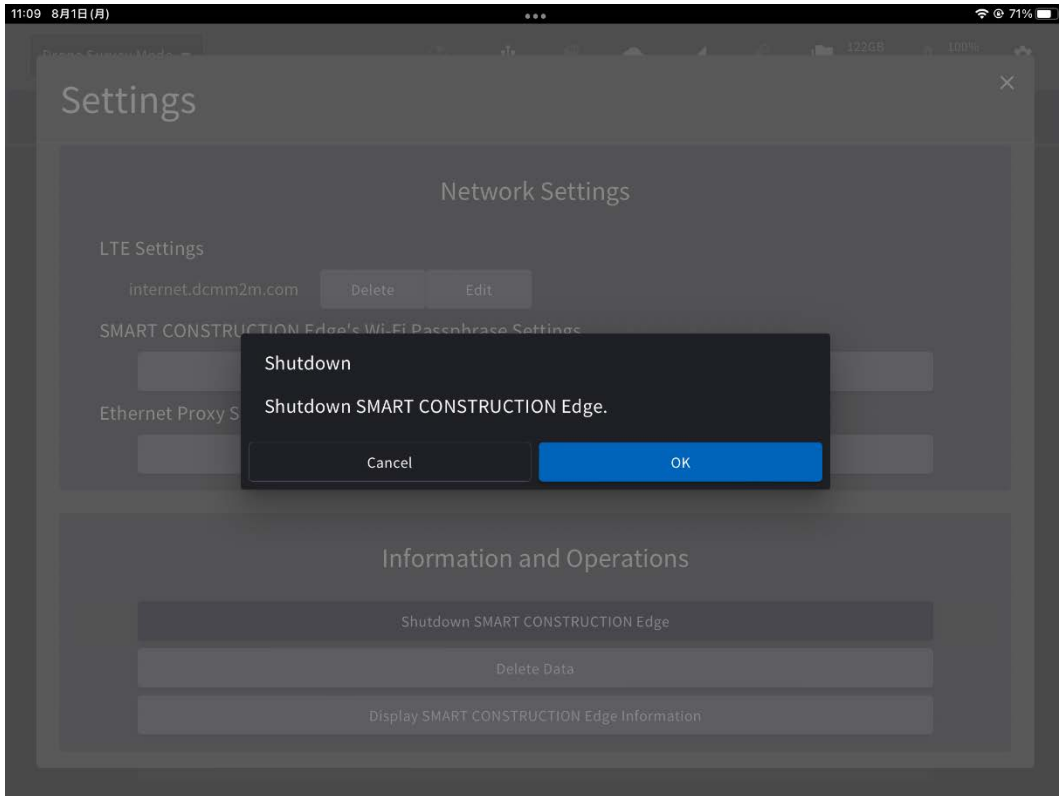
11:09 8月1日(月)

71%

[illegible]

122GB 100%

Settings

×

Network Settings

LTE Settings

internet.dcmm2m.com Delete Edit

SMART CONSTRU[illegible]

Ethernet Proxy S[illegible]

Shutdown

Shutdown SMART CONSTRUCTION Edge.

Cancel

OK

Information and Operations

Shutdown SMART CONSTRUCTION Edge

Delete Data

Display SMART CONSTRUCTION Edge Information